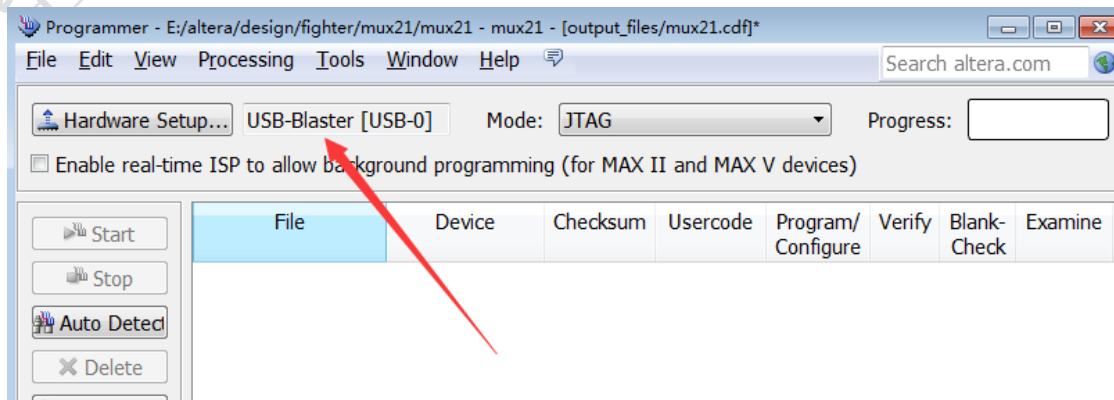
Programmer - E:/altera/design/fighter/mux21/mux21 - mux21 - [output_files/mux21.cdf]*

File Edit View Processing Tools Window Help

Search altera.com

Hardware Setup... USB-Blaster [USB-0] Mode: JTAG Progress:

Enable real-time ISP to allow background programming (for MAX II and MAX V devices)

Start

Stop

Auto Detect

Delete

| File | Device | Checksum | Usercode | Program/ Configure | Verify | Blank-Check | Examine |
|---|---|---|---|---|---|---|---|